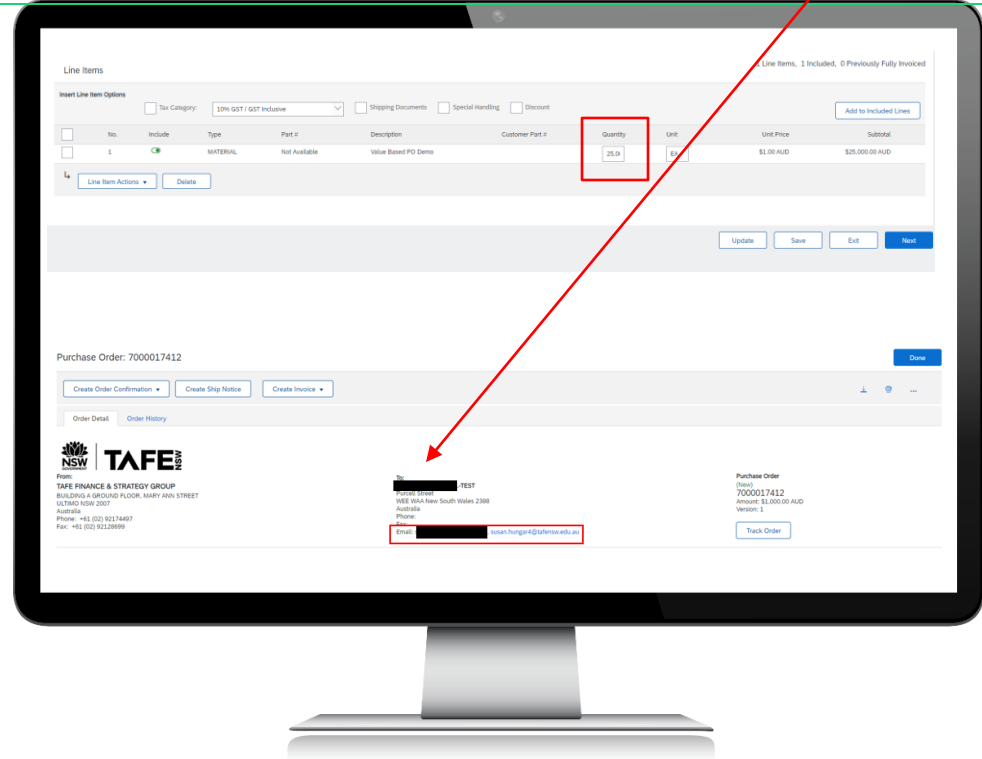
Line Items

Line Items, 1 Included, 0 Previously Fully Invoiced

Insert Line Item Options

Tax Category: 10% GST / GST Inclusive

Shipping Documents

Special Handling

Discount

Add to Included Lines

| | No. | Include | Type | Part # | Description | Customer Part # | Quantity | Unit | Unit Price | Subtotal |
|---|---|---|---|---|---|---|---|---|---|---|
| | 1 | | MATERIAL | Not Available | Value Based PO Demo | | 25,0 | EA | $1.00 AUD | $25,000.00 AUD |

Line Item Actions ▾

Delete

Update

Save

Exit

Next

Purchase Order: 7000017412

Done

Create Order Confirmation ▾

Create Ship Notice

Create Invoice ▾

...

Order Detail

Order History

NSW GOVERNMENT | TAFE NSW

From:
TAFE FINANCE & STRATEGY GROUP
BUILDING A GROUND FLOOR, MARY ANN STREET
ULTIMO NSW 2007
Australia
Phone: +61 (02) 92174497
Fax: +61 (02) 92128699

To:
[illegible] -TEST
Purcell Street
WEE WAA New South Wales 2388
Australia
Phone:
Fax:
Email: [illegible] susan.hungar4@tafensw.edu.au

Purchase Order
(New)
7000017412
Amount: $1,000.00 AUD
Version: 1

Track Order